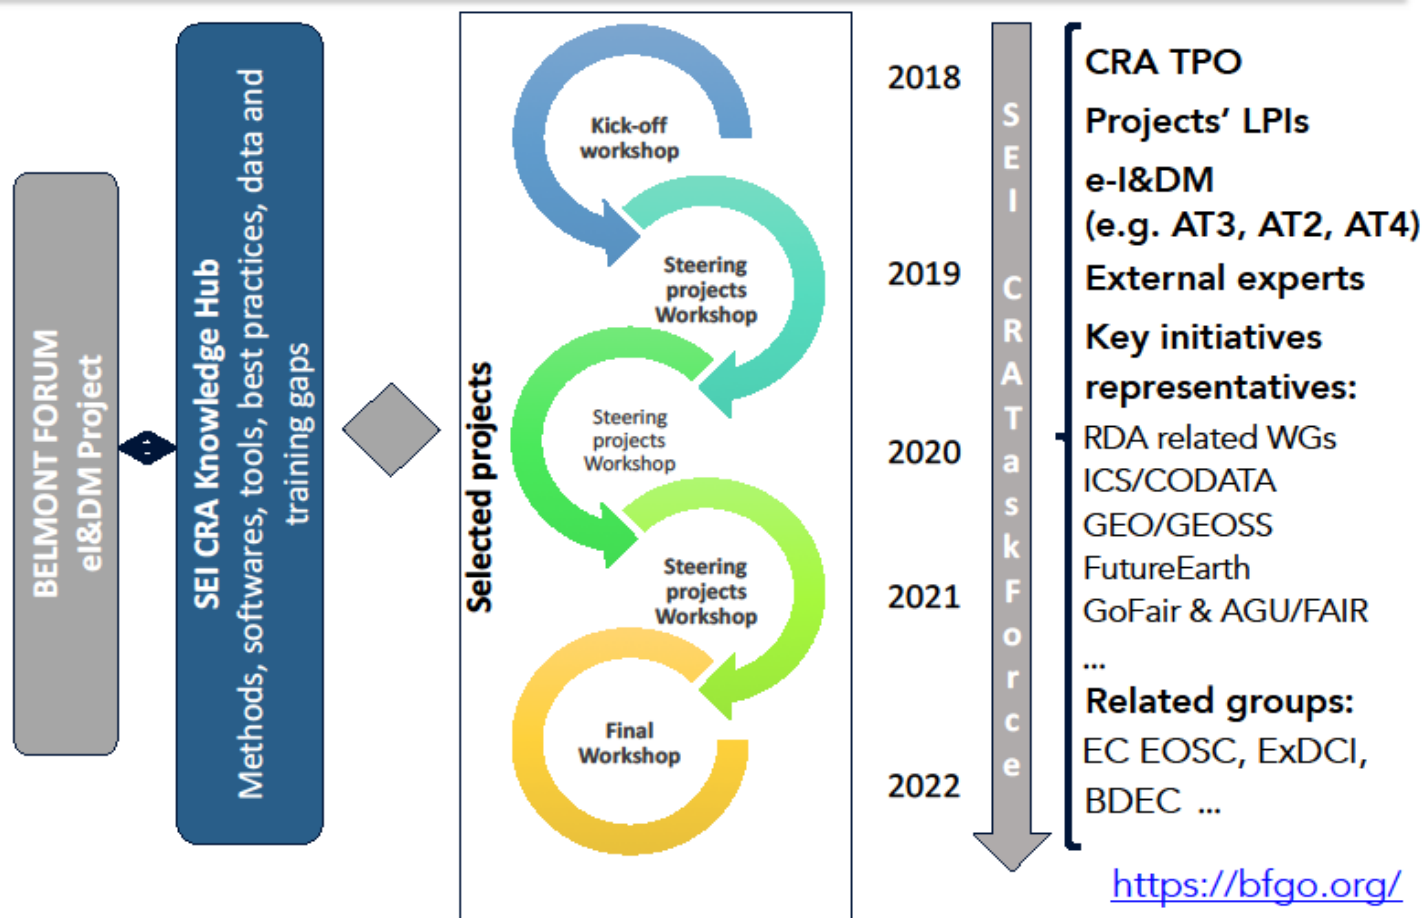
BELMONT FORUM
eI&DM Project

SEI CRA Knowledge Hub
Methods, softwares, tools, best practices, data and training gaps

Selected projects

Kick-off workshop

Steering projects Workshop

Steering projects Workshop

Steering projects Workshop

Final Workshop

2018

2019

2020

2021

2022

SEI CRA Task Force

CRA TPO

Projects' LPIs

e-I&DM
(e.g. AT3, AT2, AT4)

External experts

Key initiatives representatives:

RDA related WGs
ICS/CODATA
GEO/GEOSS
FutureEarth
GoFair & AGU/FAIR
...

Related groups:
EC EOSC, ExDCI, BDEC ...

https://bfgo.org/